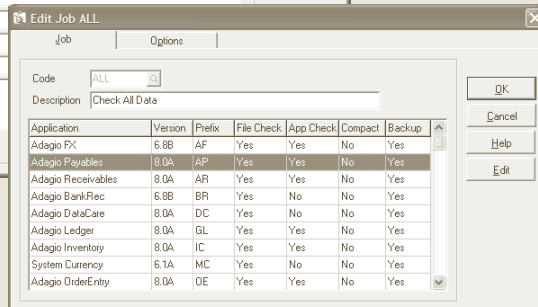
Edit Job ALL

Job

Options

Code ALL

Description Check All Data

| Application | Version | Prefix | File Check | App Check | Compact | Backup |
|---|---|---|---|---|---|---|
| Adagio FX | 6.8B | AF | Yes | Yes | No | Yes |
| Adagio Payables | 8.0A | AP | Yes | Yes | No | Yes |
| Adagio Receivables | 8.0A | AR | Yes | Yes | No | Yes |
| Adagio BankRec | 6.8B | BR | Yes | No | No | Yes |
| Adagio DataCare | 8.0A | DC | Yes | No | No | Yes |
| Adagio Ledger | 8.0A | GL | Yes | Yes | No | Yes |
| Adagio Inventory | 8.0A | IC | Yes | Yes | No | Yes |
| System Currency | 6.1A | MC | Yes | No | No | Yes |
| Adagio OrderEntry | 8.0A | OE | Yes | Yes | No | Yes |

OK

Cancel

Help

Edit